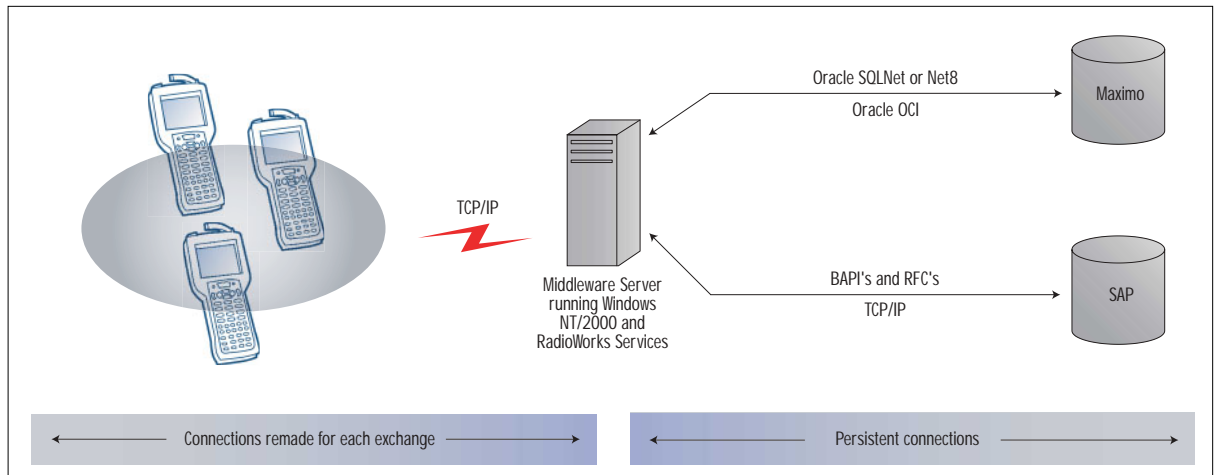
Oracle SQLNet or Net8

Oracle OCI

Maximo

TCP/IP

Middleware Server running Windows NT/2000 and RadioWorks Services

BAPI's and RFC's

TCP/IP

SAP

Connections remade for each exchange

Persistent connections